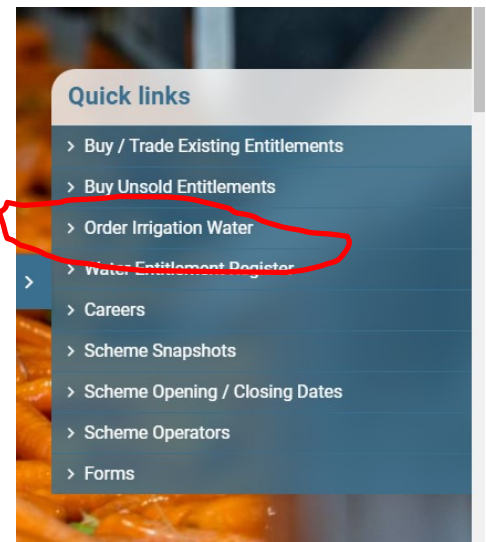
Quick links

> Buy / Trade Existing Entitlements

> Buy Unsold Entitlements

> Order Irrigation Water

> Water Entitlement Register

>

> Careers

> Scheme Snapshots

> Scheme Opening / Closing Dates

> Scheme Operators

> Forms